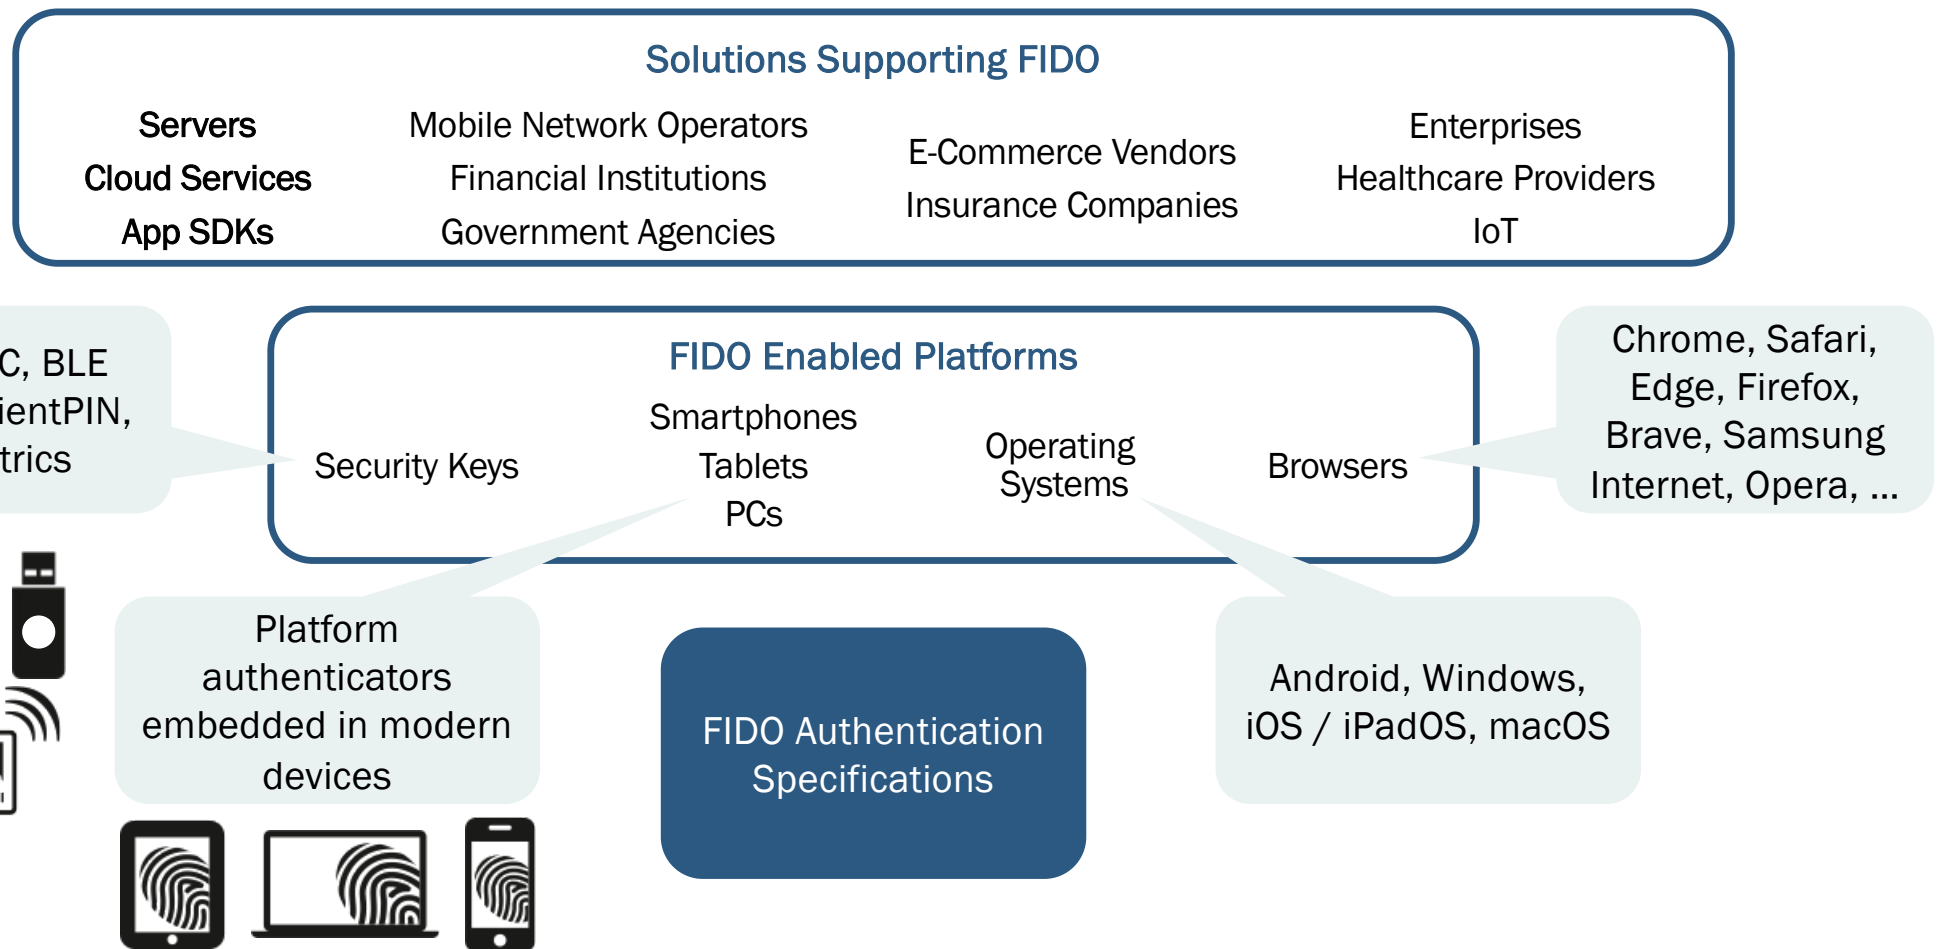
Solutions Supporting FIDO

Servers
Cloud Services
App SDKs

Mobile Network Operators
Financial Institutions
Government Agencies

E-Commerce Vendors
Insurance Companies

Enterprises
Healthcare Providers
IoT

C, BLE
ientPIN,
trics

FIDO Enabled Platforms

Security Keys

Smartphones
Tablets
PCs

Operating Systems

Browsers

Chrome, Safari, Edge, Firefox, Brave, Samsung Internet, Opera, ...

Platform authenticators embedded in modern devices

FIDO Authentication Specifications

Android, Windows, iOS / iPadOS, macOS